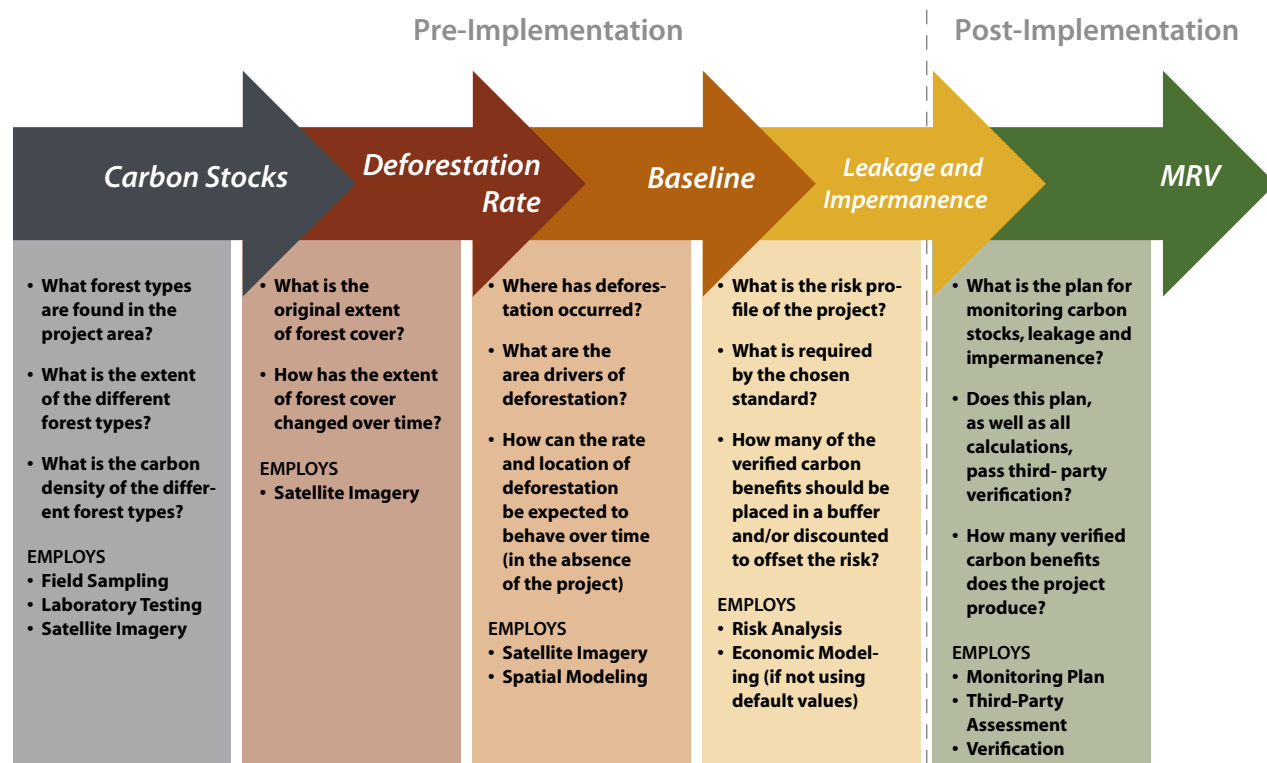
Pre-Implementation

Post-Implementation

Carbon Stocks

Deforestation Rate

Baseline

Leakage and Impermanence

MRV

• What forest types are found in the project area?

• What is the extent of the different forest types?

• What is the carbon density of the different forest types?

EMPLOYS
• Field Sampling
• Laboratory Testing
• Satellite Imagery

• What is the original extent of forest cover?

• How has the extent of forest cover changed over time?

EMPLOYS
• Satellite Imagery

• Where has deforestation occurred?

• What are the area drivers of deforestation?

• How can the rate and location of deforestation be expected to behave over time (in the absence of the project)

EMPLOYS
• Satellite Imagery
• Spatial Modeling

• What is the risk profile of the project?

• What is required by the chosen standard?

• How many of the verified carbon benefits should be placed in a buffer and/or discounted to offset the risk?

EMPLOYS
• Risk Analysis
• Economic Modeling (if not using default values)

• What is the plan for monitoring carbon stocks, leakage and impermanence?

• Does this plan, as well as all calculations, pass third- party verification?

• How many verified carbon benefits does the project produce?

EMPLOYS
• Monitoring Plan
• Third-Party Assessment
• Verification